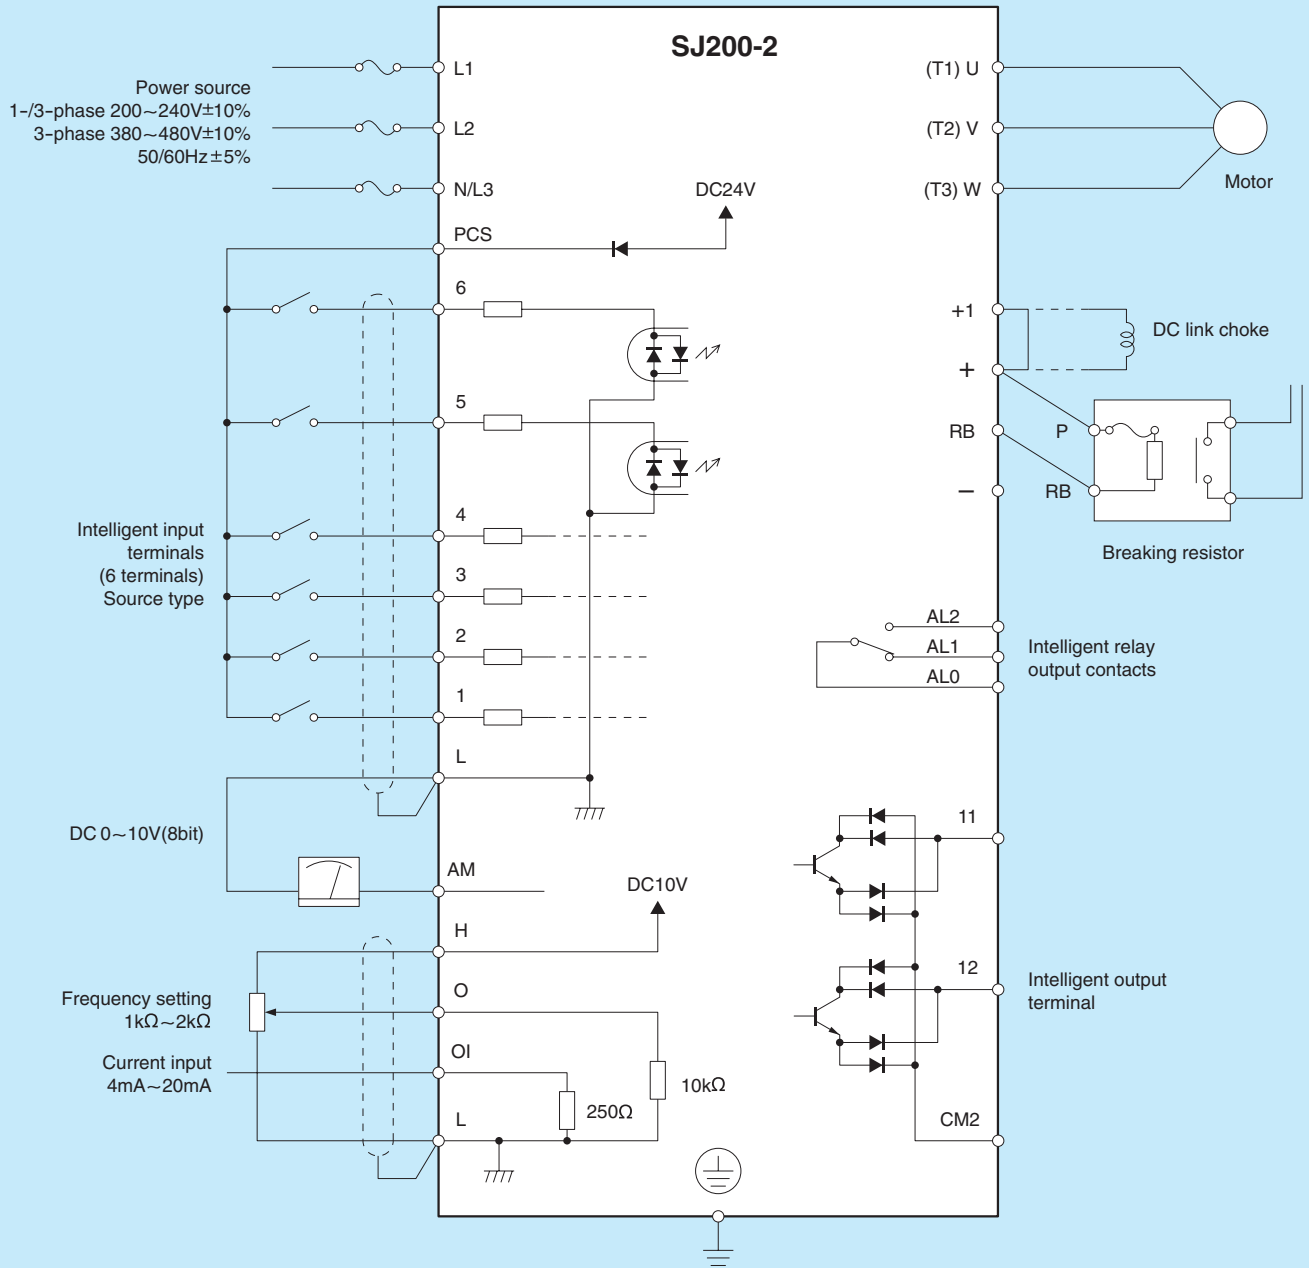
SJ200-2

Power source
1-/3-phase 200~240V±10%
3-phase 380~480V±10%
50/60Hz±5%

L1
L2
N/L3
PCS
DC24V
6
5
4
3
2
1
L

(T1) U
(T2) V
(T3) W
Motor

+1
DC link choke
+
RB
P
−
RB
Breaking resistor

Intelligent input terminals (6 terminals) Source type

AL2
AL1
AL0
Intelligent relay output contacts

DC 0~10V(8bit)
AM
DC10V
H
O
OI
L

Frequency setting
1kΩ~2kΩ
Current input
4mA~20mA
250Ω
10kΩ

11
12
Intelligent output terminal
CM2